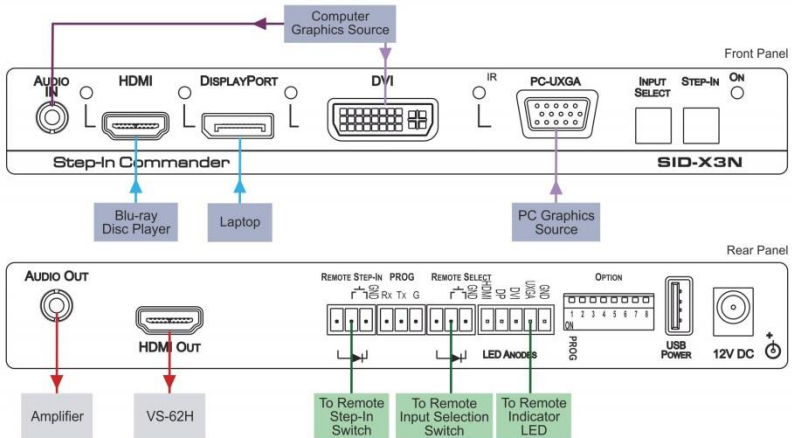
Computer Graphics Source

Front Panel

AUDIO IN

HDMI

DISPLAYPORT

DVI

IR

PC-UXGA

INPUT SELECT

STEP-IN

ON

Step-In Commander

SID-X3N

Blu-ray Disc Player

Laptop

PC Graphics Source

Rear Panel

AUDIO OUT

HDMI OUT

REMOTE STEP-IN

GND

PROG

Rx Tx G

REMOTE SELECT

GND

HDMI DP DVI UXGA GND

LED ANODES

OPTION

ON

1 2 3 4 5 6 7 8

PROG

USB POWER

12V DC

Amplifier

VS-62H

To Remote Step-In Switch

To Remote Input Selection Switch

To Remote Indicator LED